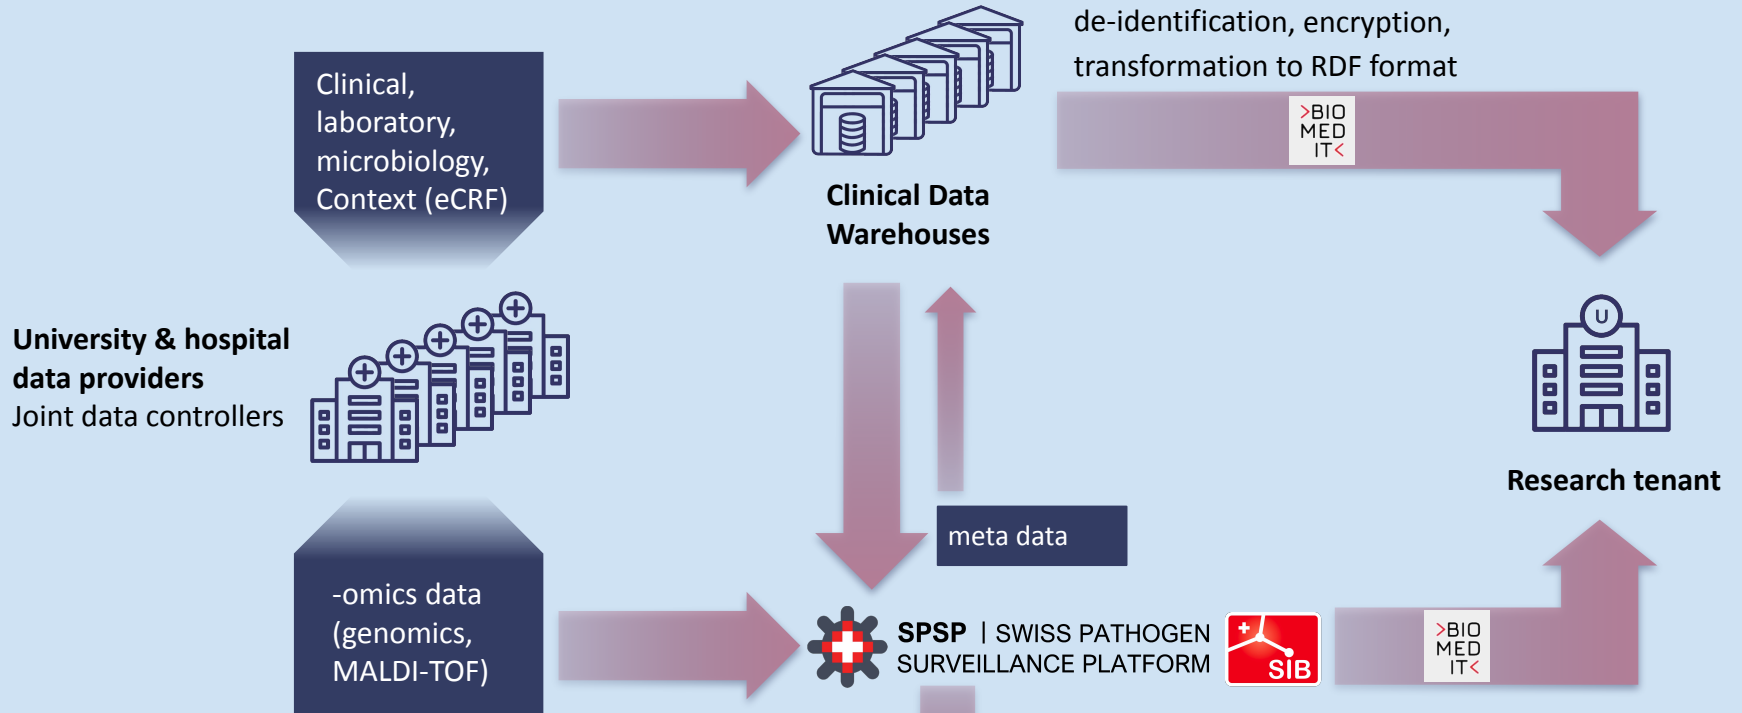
Clinical, laboratory, microbiology, Context (eCRF)

Clinical Data Warehouses

de-identification, encryption, transformation to RDF format

>BIO MED IT<

University & hospital data providers
Joint data controllers

Research tenant

meta data

-omics data (genomics, MALDI-TOF)

SPSP | SWISS PATHOGEN SURVEILLANCE PLATFORM

SIB

>BIO MED IT<